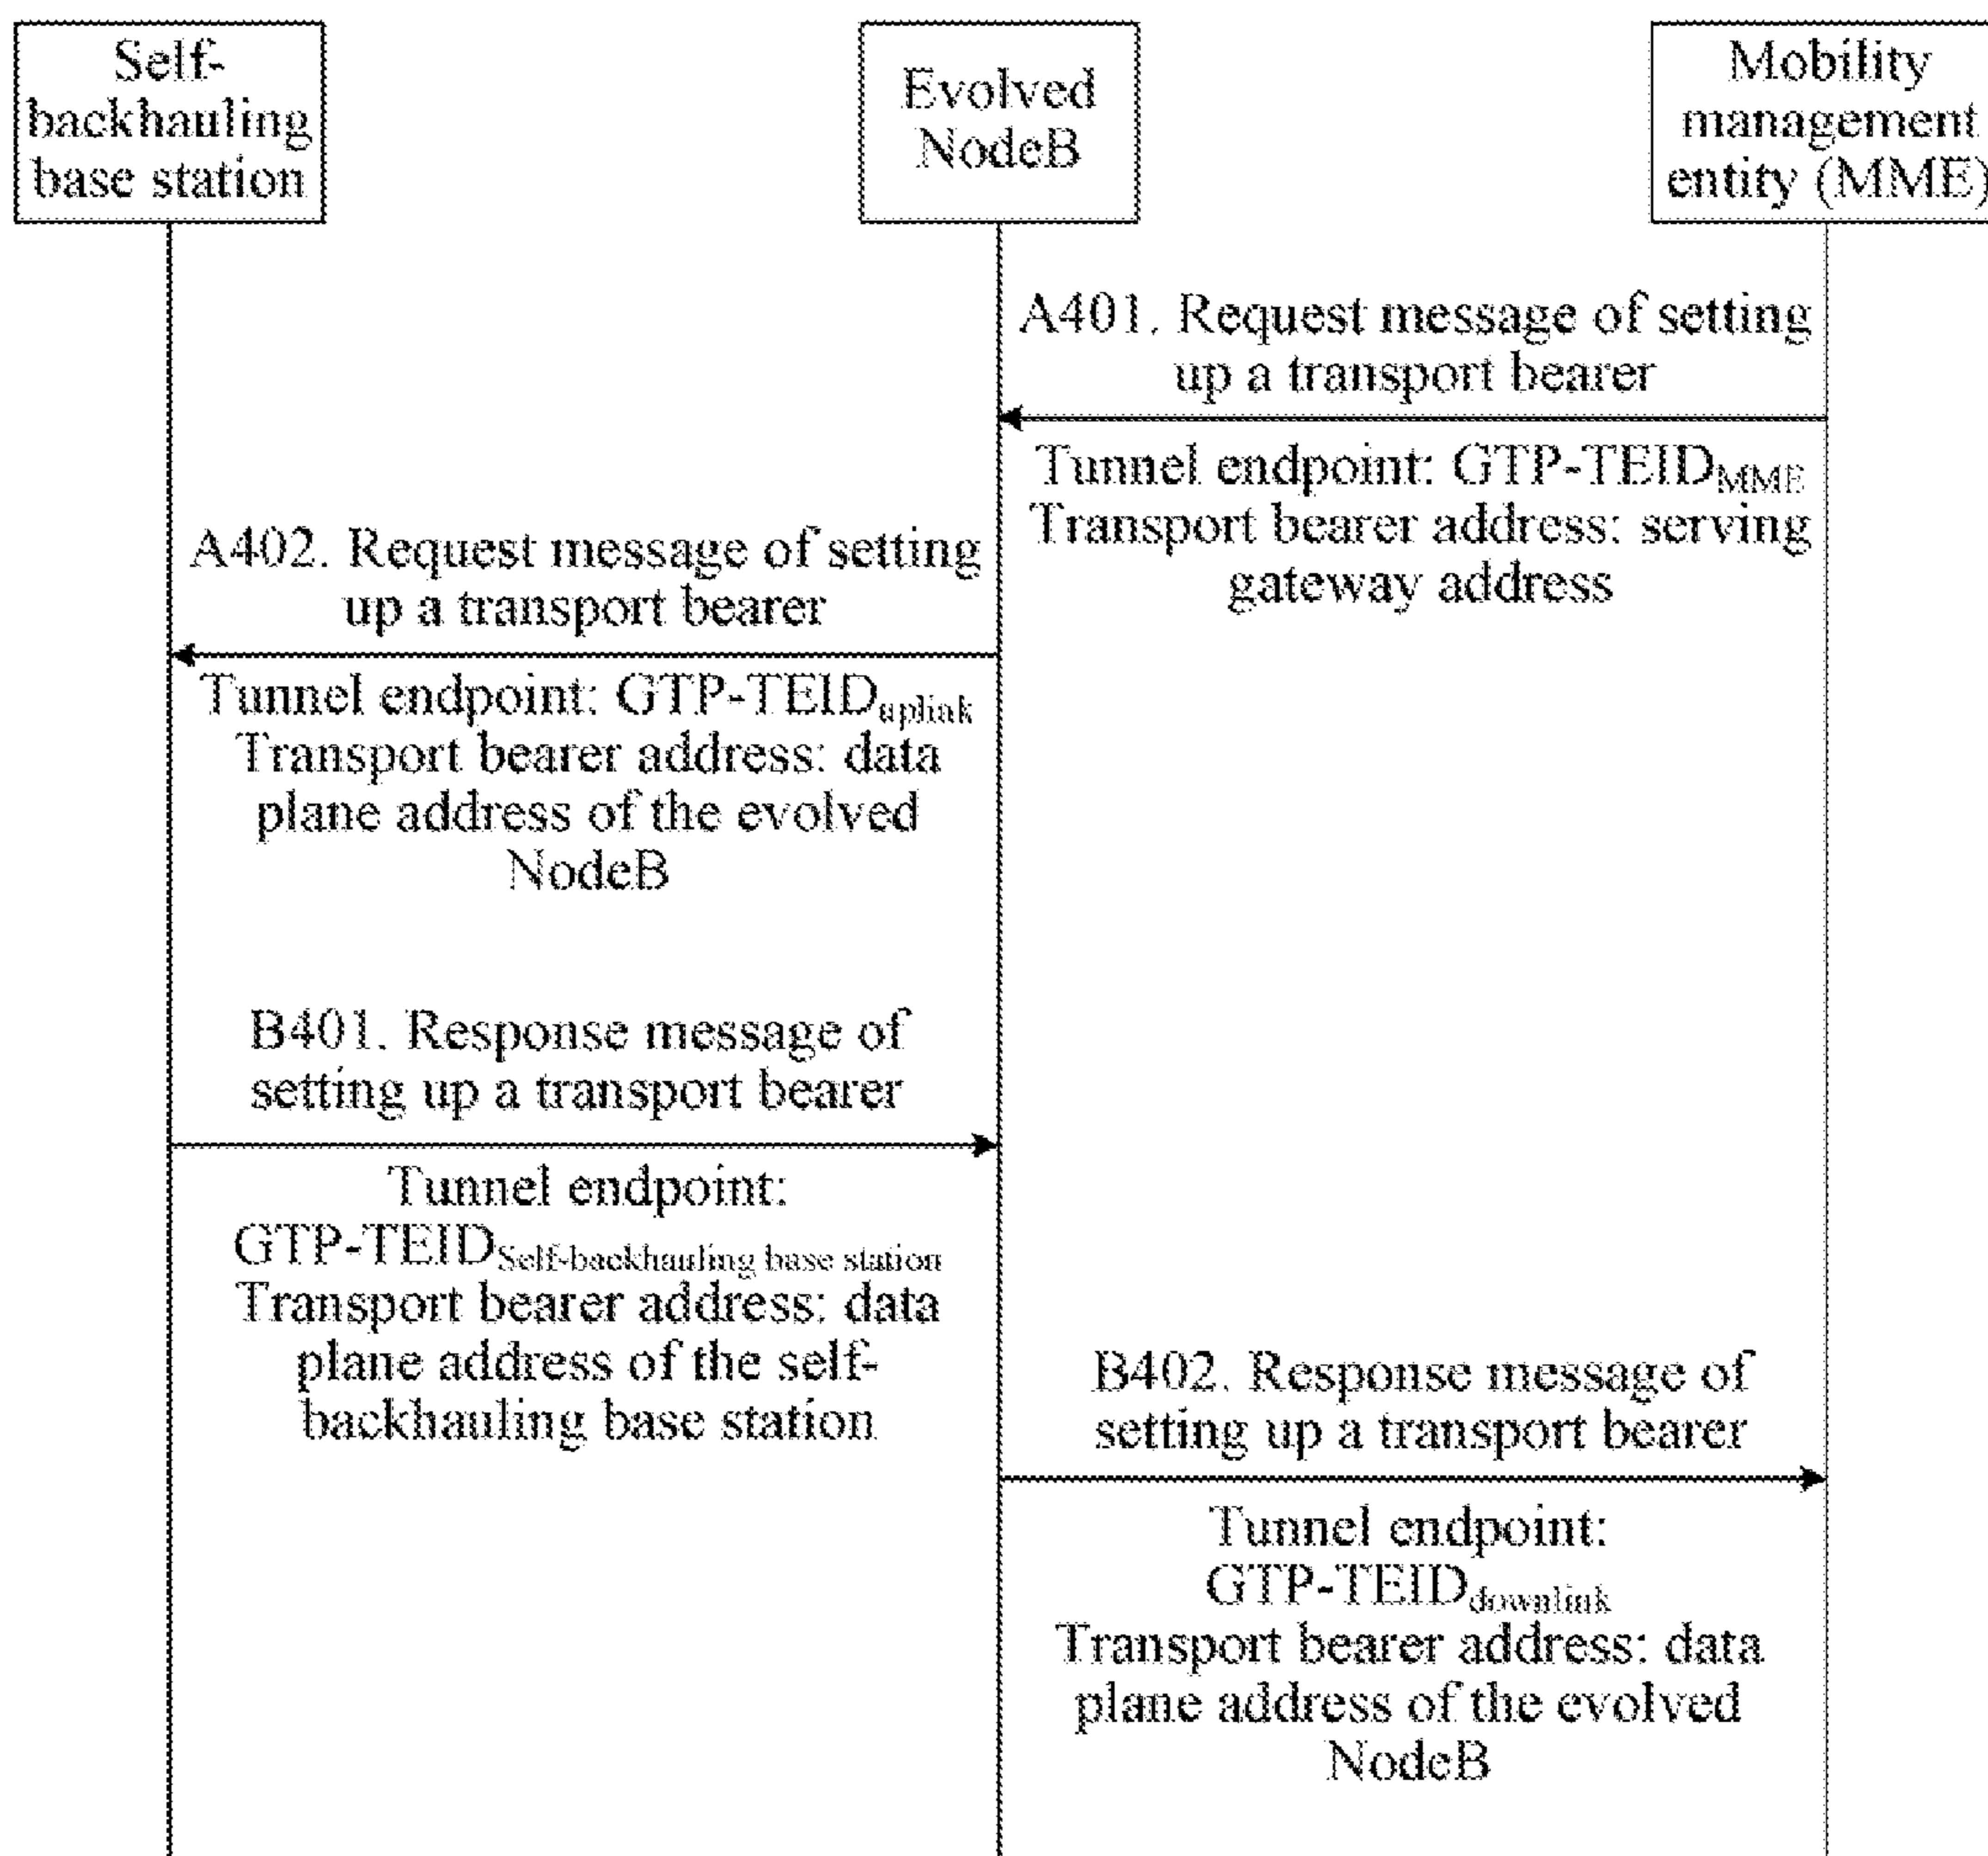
Self-backhauling base station

Evolved NodeB

Mobility management entity (MME)

A401. Request message of setting up a transport bearer

Tunnel endpoint: GTP-TEID$_{MME}$
Transport bearer address: serving gateway address

A402. Request message of setting up a transport bearer

Tunnel endpoint: GTP-TEID$_{uplink}$
Transport bearer address: data plane address of the evolved NodeB

B401. Response message of setting up a transport bearer

Tunnel endpoint: GTP-TEID$_{Self\text{-}backhauling\ base\ station}$
Transport bearer address: data plane address of the self-backhauling base station

B402. Response message of setting up a transport bearer

Tunnel endpoint: GTP-TEID$_{downlink}$
Transport bearer address: data plane address of the evolved NodeB